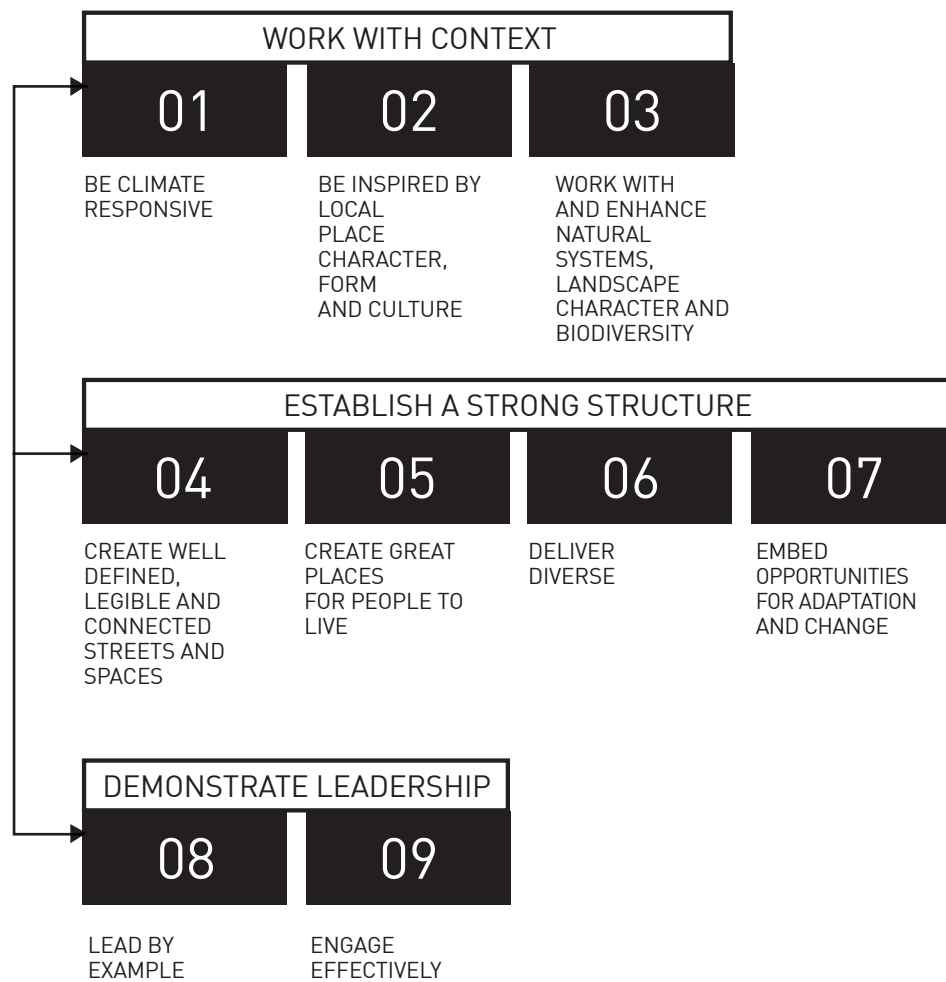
WORK WITH CONTEXT

01

BE CLIMATE RESPONSIVE

02

BE INSPIRED BY LOCAL PLACE CHARACTER, FORM AND CULTURE

03

WORK WITH AND ENHANCE NATURAL SYSTEMS, LANDSCAPE CHARACTER AND BIODIVERSITY

ESTABLISH A STRONG STRUCTURE

04

CREATE WELL DEFINED, LEGIBLE AND CONNECTED STREETS AND SPACES

05

CREATE GREAT PLACES FOR PEOPLE TO LIVE

06

DELIVER DIVERSE

07

EMBED OPPORTUNITIES FOR ADAPTATION AND CHANGE

DEMONSTRATE LEADERSHIP

08

LEAD BY EXAMPLE

09

ENGAGE EFFECTIVELY